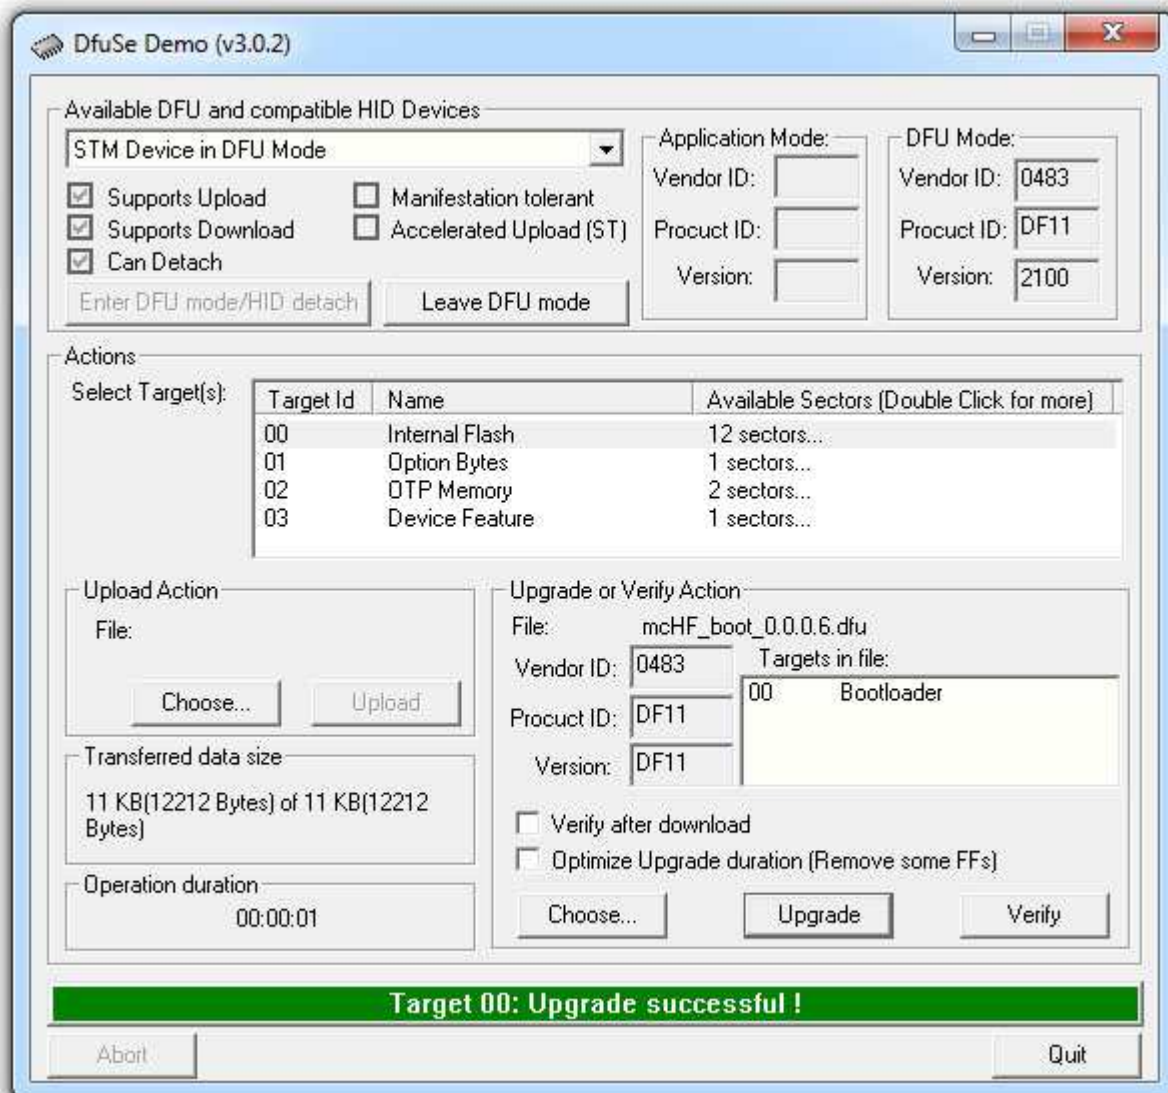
DfuSe Demo (v3.0.2)

Available DFU and compatible HID Devices

STM Device in DFU Mode

Supports Upload
Supports Download
Can Detach
Manifestation tolerant
Accelerated Upload (ST)

Enter DFU mode/HID detach
Leave DFU mode

Application Mode:
Vendor ID:
Procuct ID:
Version:

DFU Mode:
Vendor ID: 0483
Procuct ID: DF11
Version: 2100

Actions

Select Target(s):

| Target Id | Name | Available Sectors (Double Click for more) |
|---|---|---|
| 00 | Internal Flash | 12 sectors... |
| 01 | Option Bytes | 1 sectors... |
| 02 | OTP Memory | 2 sectors... |
| 03 | Device Feature | 1 sectors... |

Upload Action
File:
Choose...
Upload

Transferred data size
11 KB(12212 Bytes) of 11 KB(12212 Bytes)

Operation duration
00:00:01

Upgrade or Verify Action
File: mcHF_boot_0.0.0.6.dfu
Vendor ID: 0483
Procuct ID: DF11
Version: DF11
Targets in file:
00 Bootloader

Verify after download
Optimize Upgrade duration (Remove some FFs)

Choose...
Upgrade
Verify

Target 00: Upgrade successful !

Abort
Quit